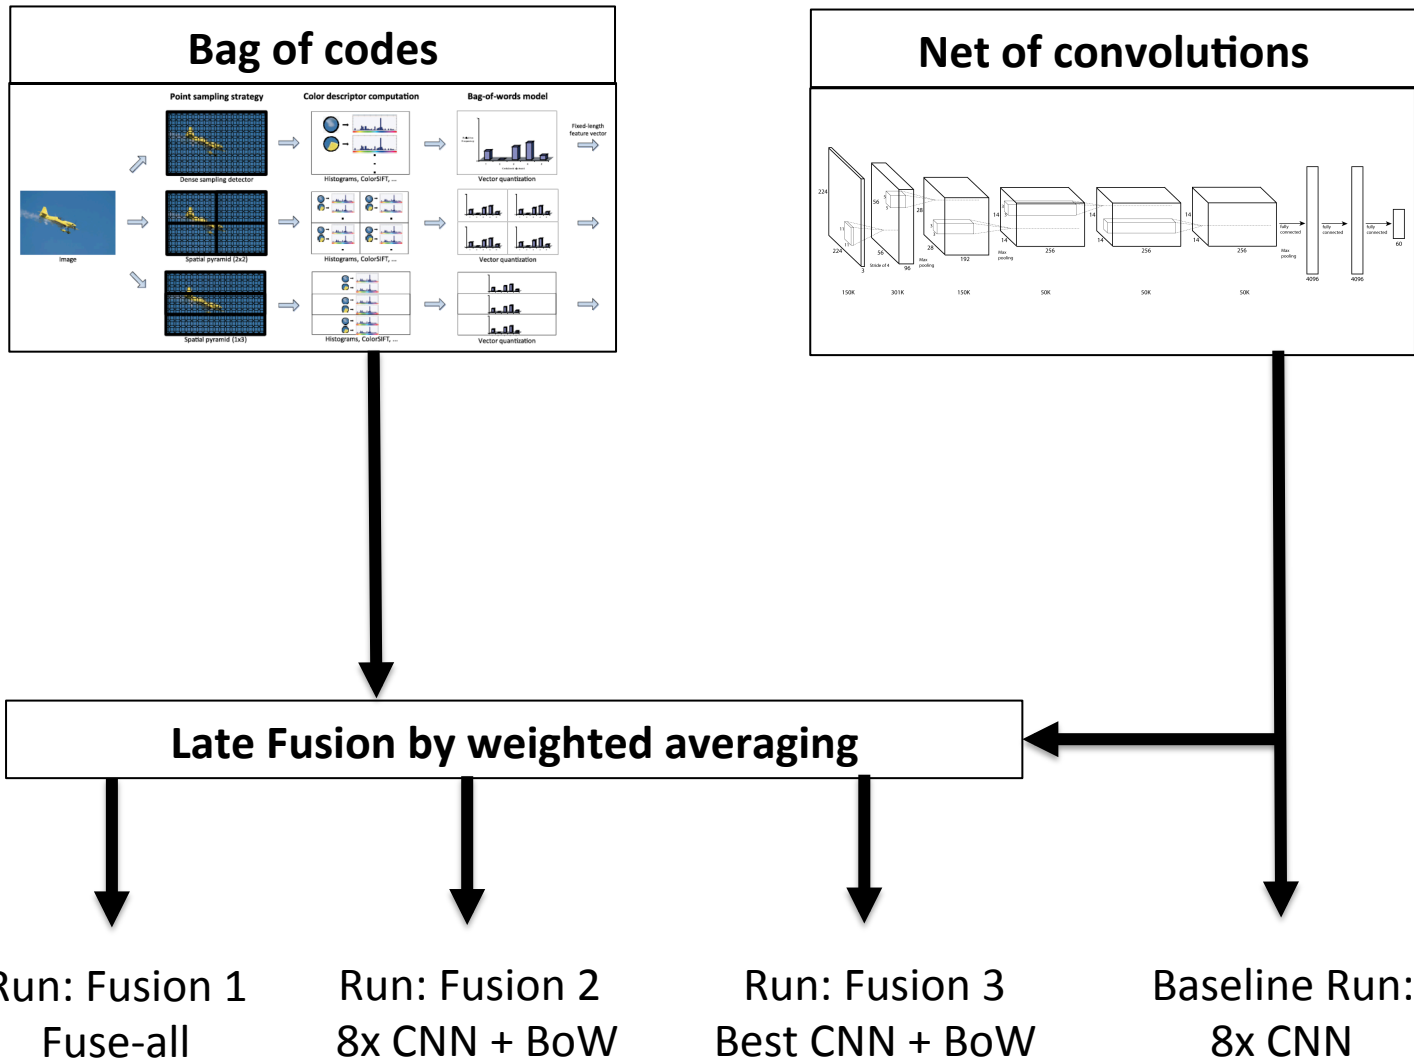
Bag of codes

Point sampling strategy

Color descriptor computation

Bag-of-words model

Image

Dense sampling detector

Histograms, ColorSIFT, ...

Vector quantization

Fixed-length feature vector

Spatial pyramid (2x2)

Histograms, ColorSIFT, ...

Vector quantization

Spatial pyramid (1x3)

Histograms, ColorSIFT, ...

Vector quantization

Net of convolutions

224

224

3

11

11

56

56

96

Stride of 4

28

28

192

Max pooling

14

14

256

Max pooling

14

14

256

14

14

256

fully connected

fully connected

fully connected

Max pooling

4096

4096

60

150K

301K

150K

50K

50K

50K

Late Fusion by weighted averaging

Run: Fusion 1
Fuse-all

Run: Fusion 2
8x CNN + BoW

Run: Fusion 3
Best CNN + BoW

Baseline Run:
8x CNN